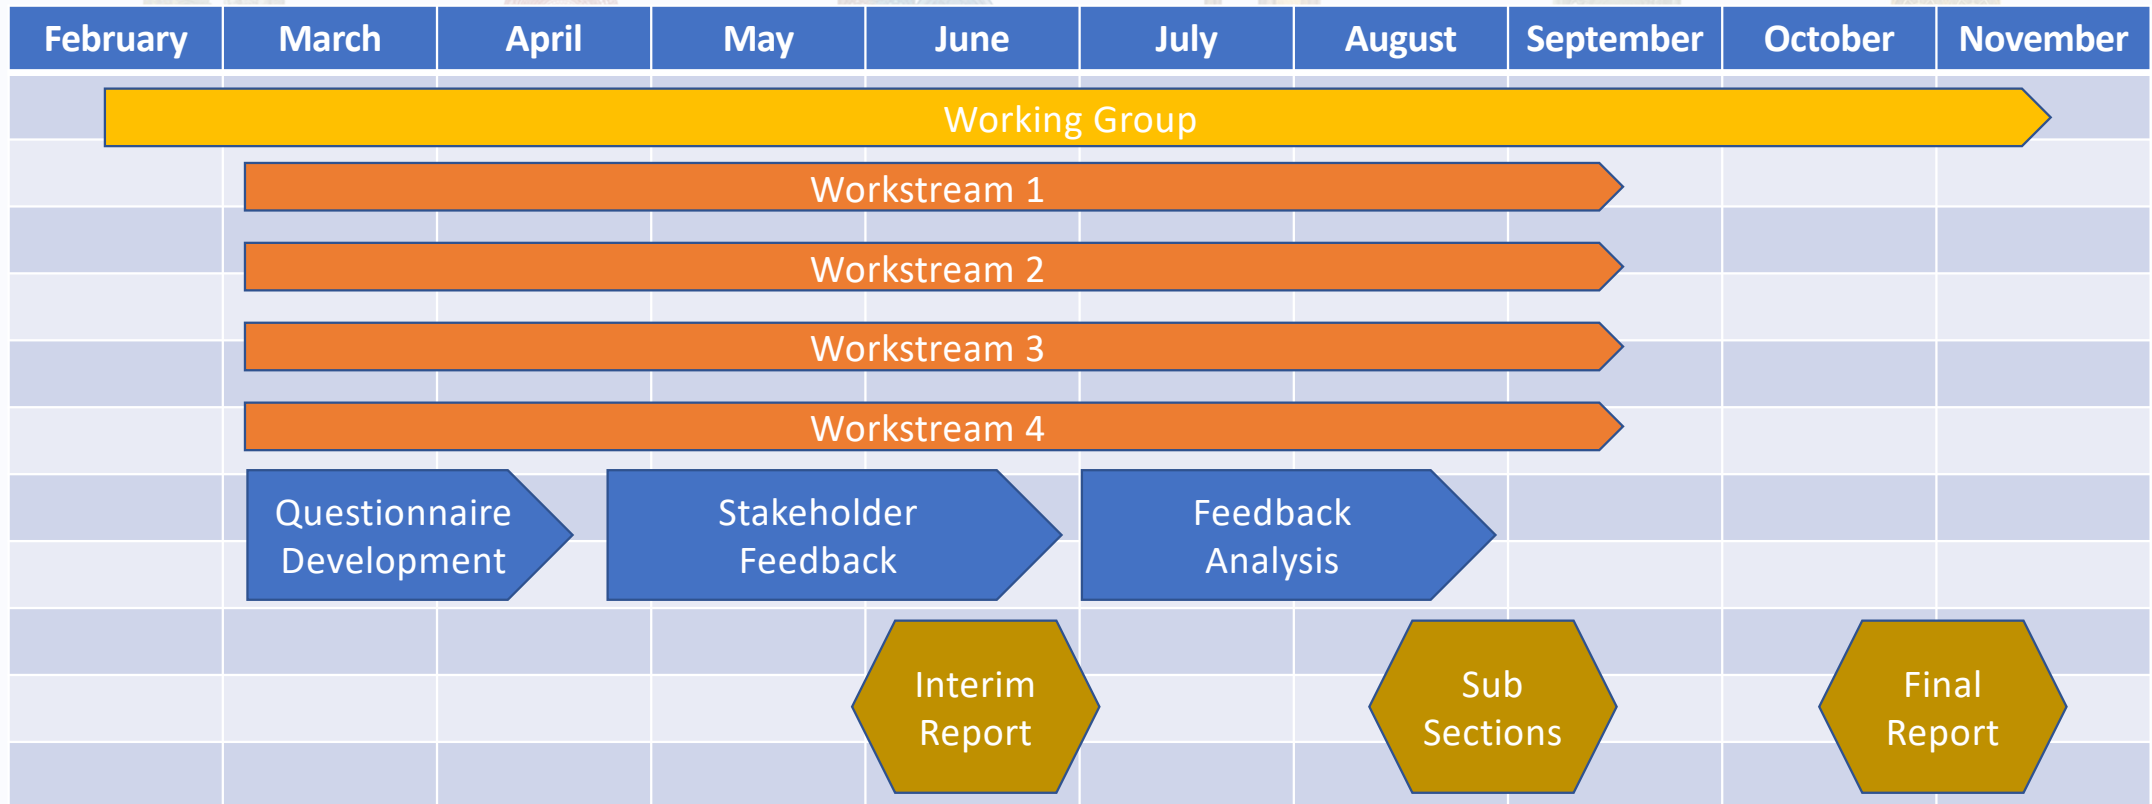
| February | March | April | May | June | July | August | September | October | November |
|---|---|---|---|---|---|---|---|---|---|

Working Group

Workstream 1

Workstream 2

Workstream 3

Workstream 4

Questionnaire Development

Stakeholder Feedback

Feedback Analysis

Interim Report

Sub Sections

Final Report